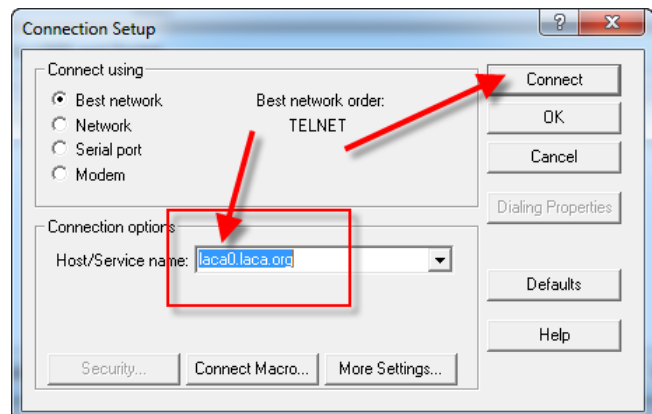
Connection Setup

?

X

Connect using

Best network

Network

Serial port

Modem

Best network order:

TELNET

Connect

OK

Cancel

Dialing Properties

Connection options

Host/Service name: laca0.laca.org

Defaults

Help

Security...

Connect Macro...

More Settings...